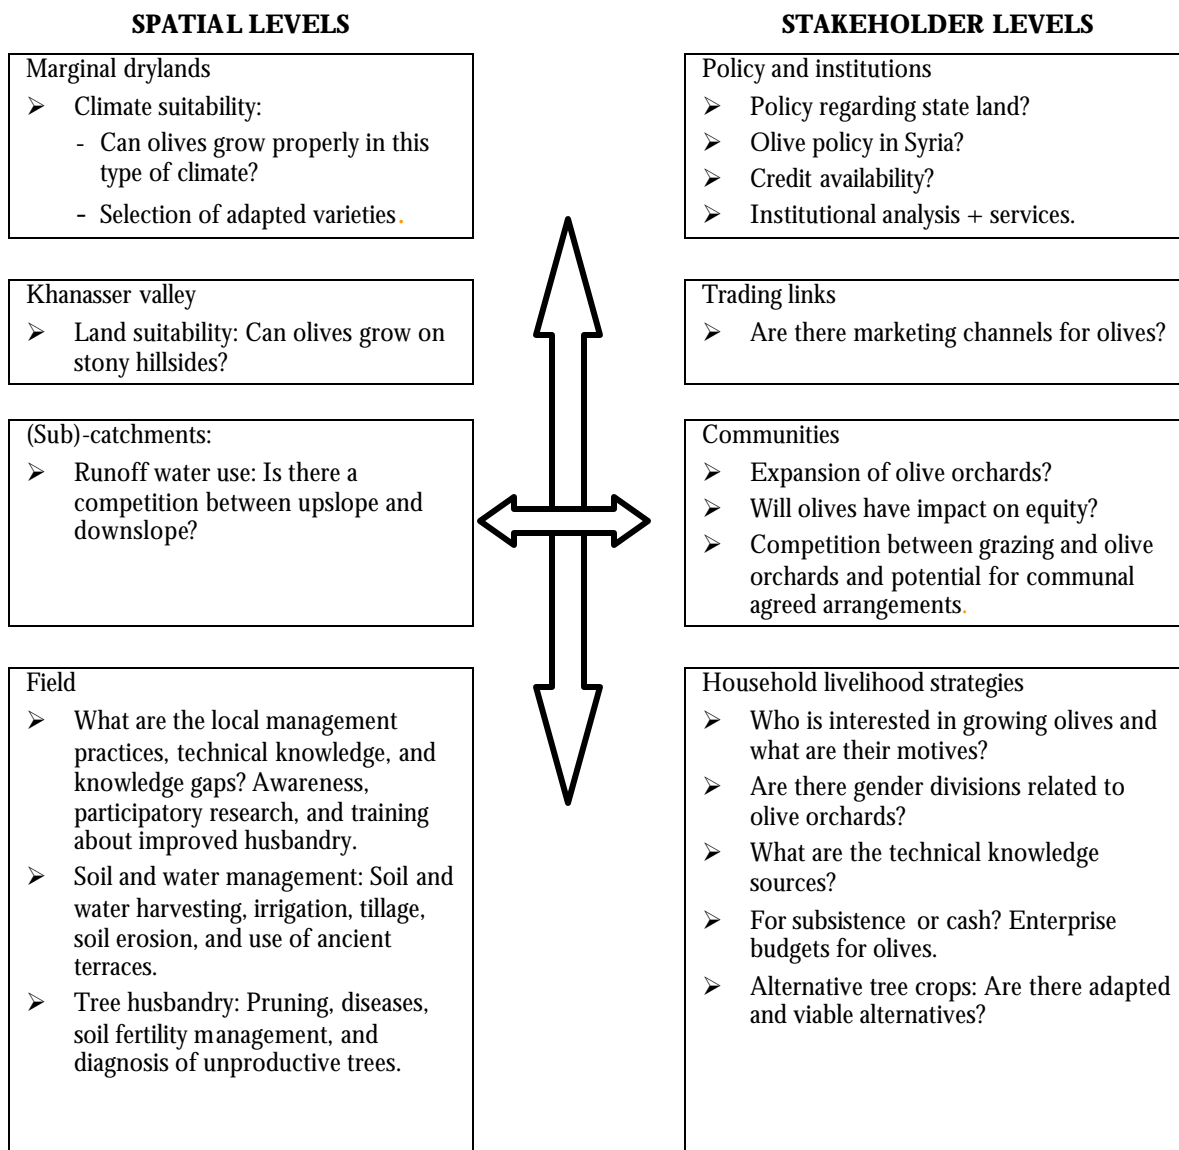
SPATIAL LEVELS

Marginal drylands
➢ Climate suitability:
- Can olives grow properly in this type of climate?
- Selection of adapted varieties.

Khanasser valley
➢ Land suitability: Can olives grow on stony hillsides?

(Sub)-catchments:
➢ Runoff water use: Is there a competition between upslope and downslope?

Field
➢ What are the local management practices, technical knowledge, and knowledge gaps? Awareness, participatory research, and training about improved husbandry.
➢ Soil and water management: Soil and water harvesting, irrigation, tillage, soil erosion, and use of ancient terraces.
➢ Tree husbandry: Pruning, diseases, soil fertility management, and diagnosis of unproductive trees.

STAKEHOLDER LEVELS

Policy and institutions
➢ Policy regarding state land?
➢ Olive policy in Syria?
➢ Credit availability?
➢ Institutional analysis + services.

Trading links
➢ Are there marketing channels for olives?

Communities
➢ Expansion of olive orchards?
➢ Will olives have impact on equity?
➢ Competition between grazing and olive orchards and potential for communal agreed arrangements.

Household livelihood strategies
➢ Who is interested in growing olives and what are their motives?
➢ Are there gender divisions related to olive orchards?
➢ What are the technical knowledge sources?
➢ For subsistence or cash? Enterprise budgets for olives.
➢ Alternative tree crops: Are there adapted and viable alternatives?